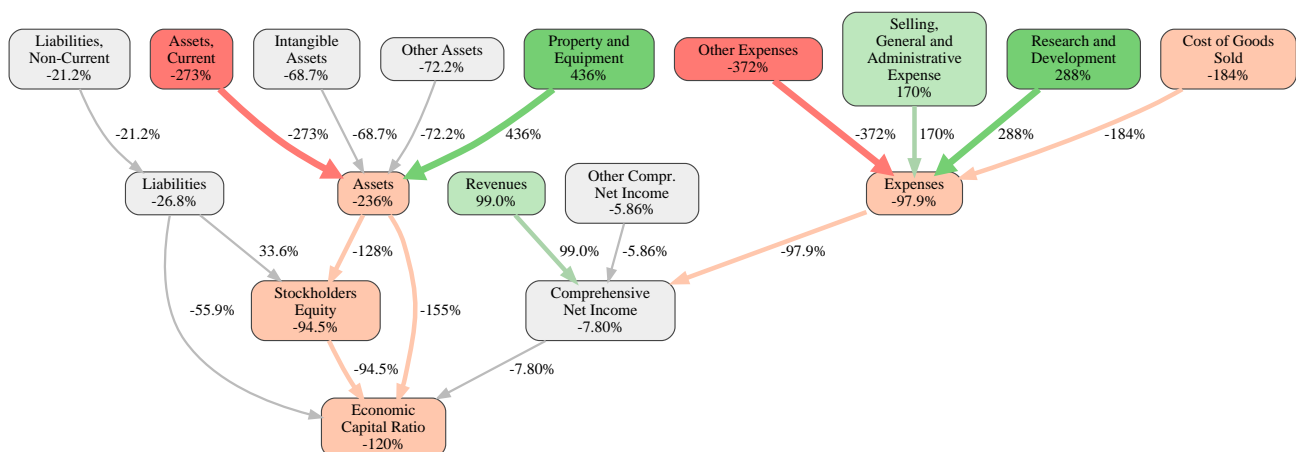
Liabilities, Non-Current
-21.2%

Assets, Current
-273%

Intangible Assets
-68.7%

Other Assets
-72.2%

Property and Equipment
436%

Other Expenses
-372%

Selling, General and Administrative Expense
170%

Research and Development
288%

Cost of Goods Sold
-184%

-21.2%

-273%

-68.7%

-72.2%

436%

-372%

170%

288%

-184%

Liabilities
-26.8%

Assets
-236%

Revenues
99.0%

Other Compr. Net Income
-5.86%

Expenses
-97.9%

33.6%

-128%

99.0%

-5.86%

-97.9%

-55.9%

Stockholders Equity
-94.5%

-155%

Comprehensive Net Income
-7.80%

-94.5%

-7.80%

Economic Capital Ratio
-120%